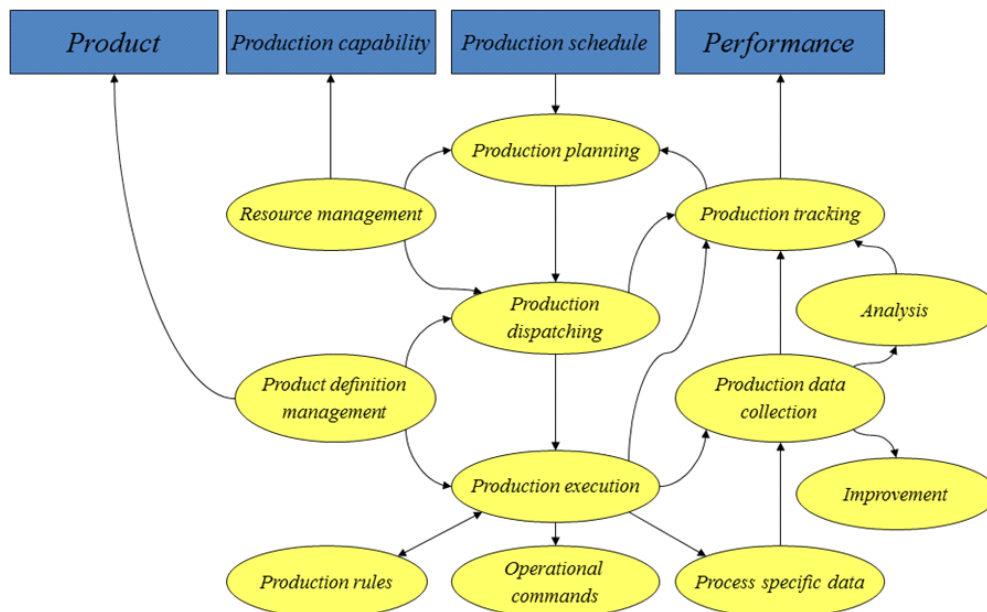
Product

Production capability

Production schedule

Performance

Production planning

Resource management

Production tracking

Production dispatching

Analysis

Product definition management

Production data collection

Production execution

Improvement

Production rules

Operational commands

Process specific data